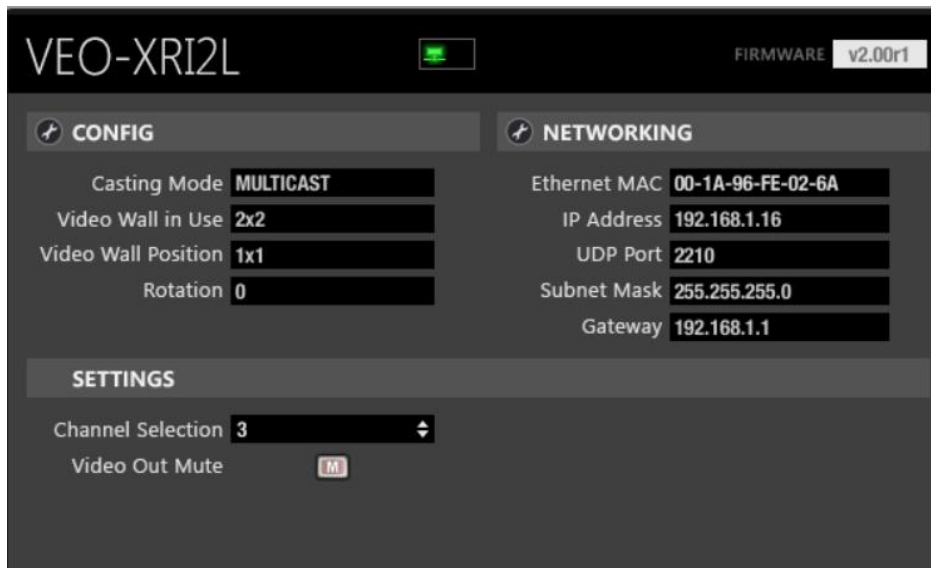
VEO-XRI2L

FIRMWARE v2.00r1

CONFIG

Casting Mode MULTICAST
Video Wall in Use 2x2
Video Wall Position 1x1
Rotation 0

NETWORKING

Ethernet MAC 00-1A-96-FE-02-6A
IP Address 192.168.1.16
UDP Port 2210
Subnet Mask 255.255.255.0
Gateway 192.168.1.1

SETTINGS

Channel Selection 3
Video Out Mute M